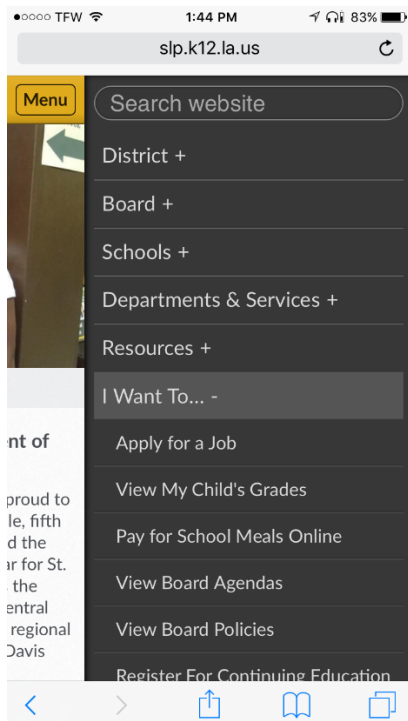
●○○○○ TFW 1:44 PM 83%

slp.k12.la.us

Menu

Search website

District +

Board +

Schools +

Departments & Services +

Resources +

I Want To... -

Apply for a Job

View My Child's Grades

Pay for School Meals Online

View Board Agendas

View Board Policies

Register For Continuing Education

nt of

proud to
le, fifth
d the
ar for St.
the
entral
regional
Davis